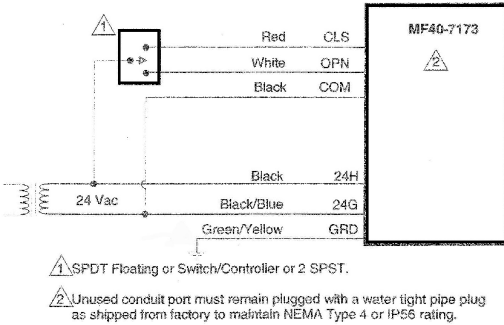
1

Red CLS
White OPN
Black COM

MF40-7173
2

Black 24H
24 Vac
Black/Blue 24G
Green/Yellow GRD

1 SPDT Floating or Switch/Controller or 2 SPST.

2 Unused conduit port must remain plugged with a water tight pipe plug as shipped from factory to maintain NEMA Type 4 or IP56 rating.